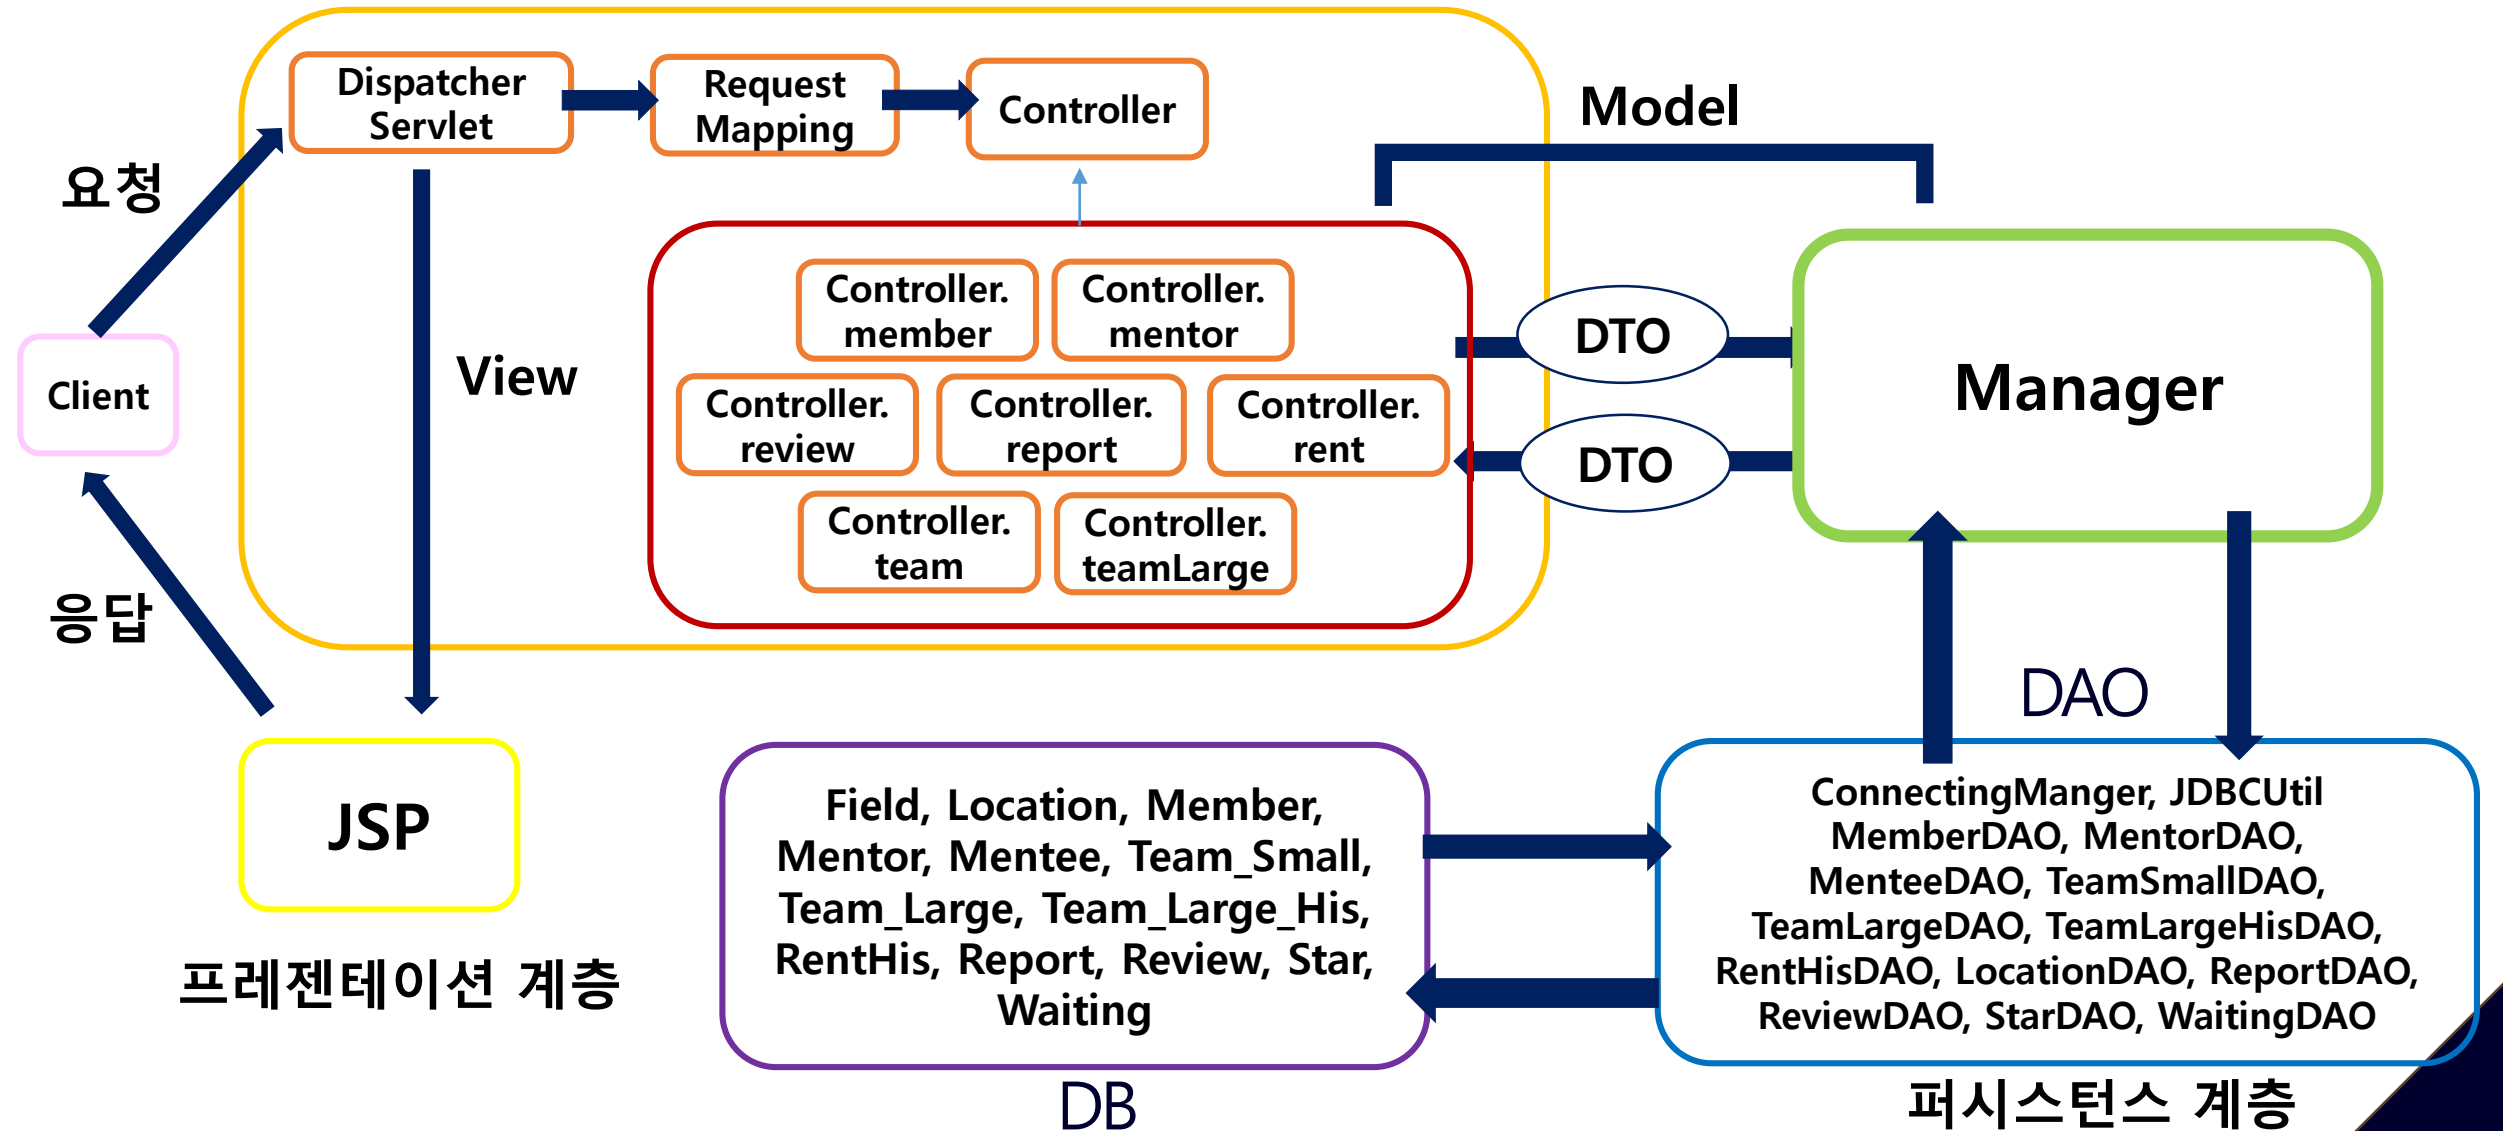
Dispatcher Servlet

Request Mapping

Controller

Model

요청

Client

View

Controller. member

Controller. mentor

Controller. review

Controller. report

Controller. rent

Controller. team

Controller. teamLarge

DTO

DTO

Manager

응답

DAO

JSP

Field, Location, Member, Mentor, Mentee, Team_Small, Team_Large, Team_Large_His, RentHis, Report, Review, Star, Waiting

ConnectingManger, JDBCUtil MemberDAO, MentorDAO, MenteeDAO, TeamSmallDAO, TeamLargeDAO, TeamLargeHisDAO, RentHisDAO, LocationDAO, ReportDAO, ReviewDAO, StarDAO, WaitingDAO

프레젠테이션 계층

DB

퍼시스턴스 계층